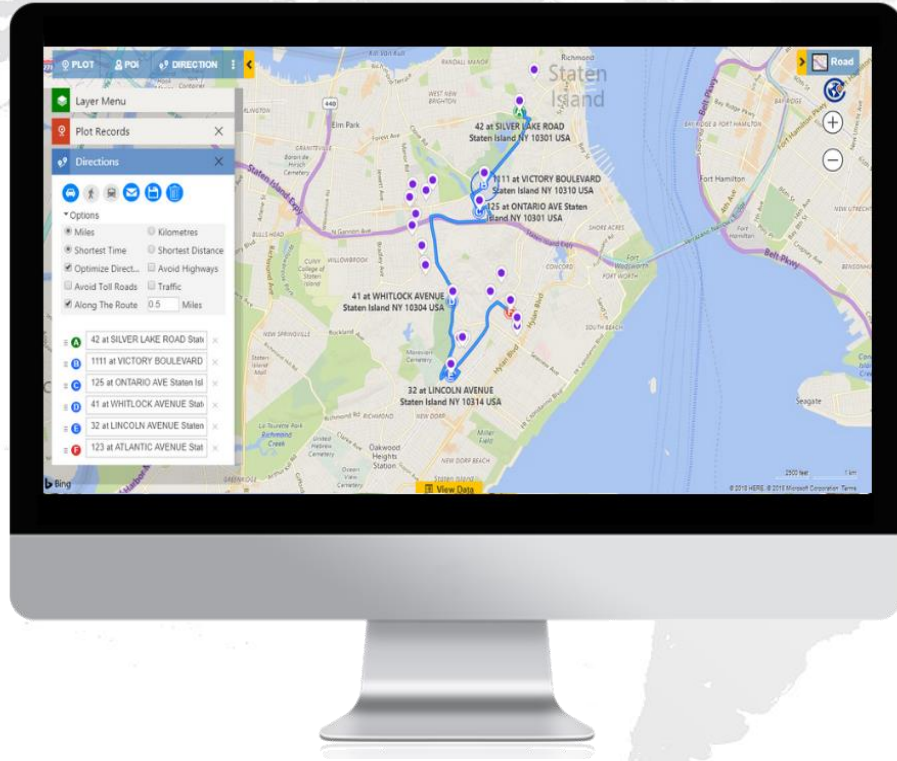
PLOT POI DIRECTION

Layer Menu
Plot Records ×
Directions ×

▾Options
Miles Kilometres
Shortest Time Shortest Distance
Optimize Direct... Avoid Highways
Avoid Toll Roads Traffic
Along The Route 0.5 Miles

A 42 at SILVER LAKE ROAD Stat ×
B 1111 at VICTORY BOULEVARD ×
C 125 at ONTARIO AVE Staten Isl ×
D 41 at WHITLOCK AVENUE Stat ×
E 32 at LINCOLN AVENUE Staten ×
F 123 at ATLANTIC AVENUE Stat ×

Road

Staten Island

42 at SILVER LAKE ROAD Staten Island NY 10301 USA
1111 at VICTORY BOULEVARD Staten Island NY 10310 USA
125 at ONTARIO AVE Staten Island NY 10301 USA
41 at WHITLOCK AVENUE Staten Island NY 10304 USA
32 at LINCOLN AVENUE Staten Island NY 10314 USA

Elm Park
Fort Hamilton
Belt Pkwy
Seagate
Oakwood Heights Station
NEW DORP BEACH
SOUTH BEACH
CONCORD
Staten Island Expy

Bing
View Data
© 2018 HERE, © 2018 Microsoft Corporation Terms